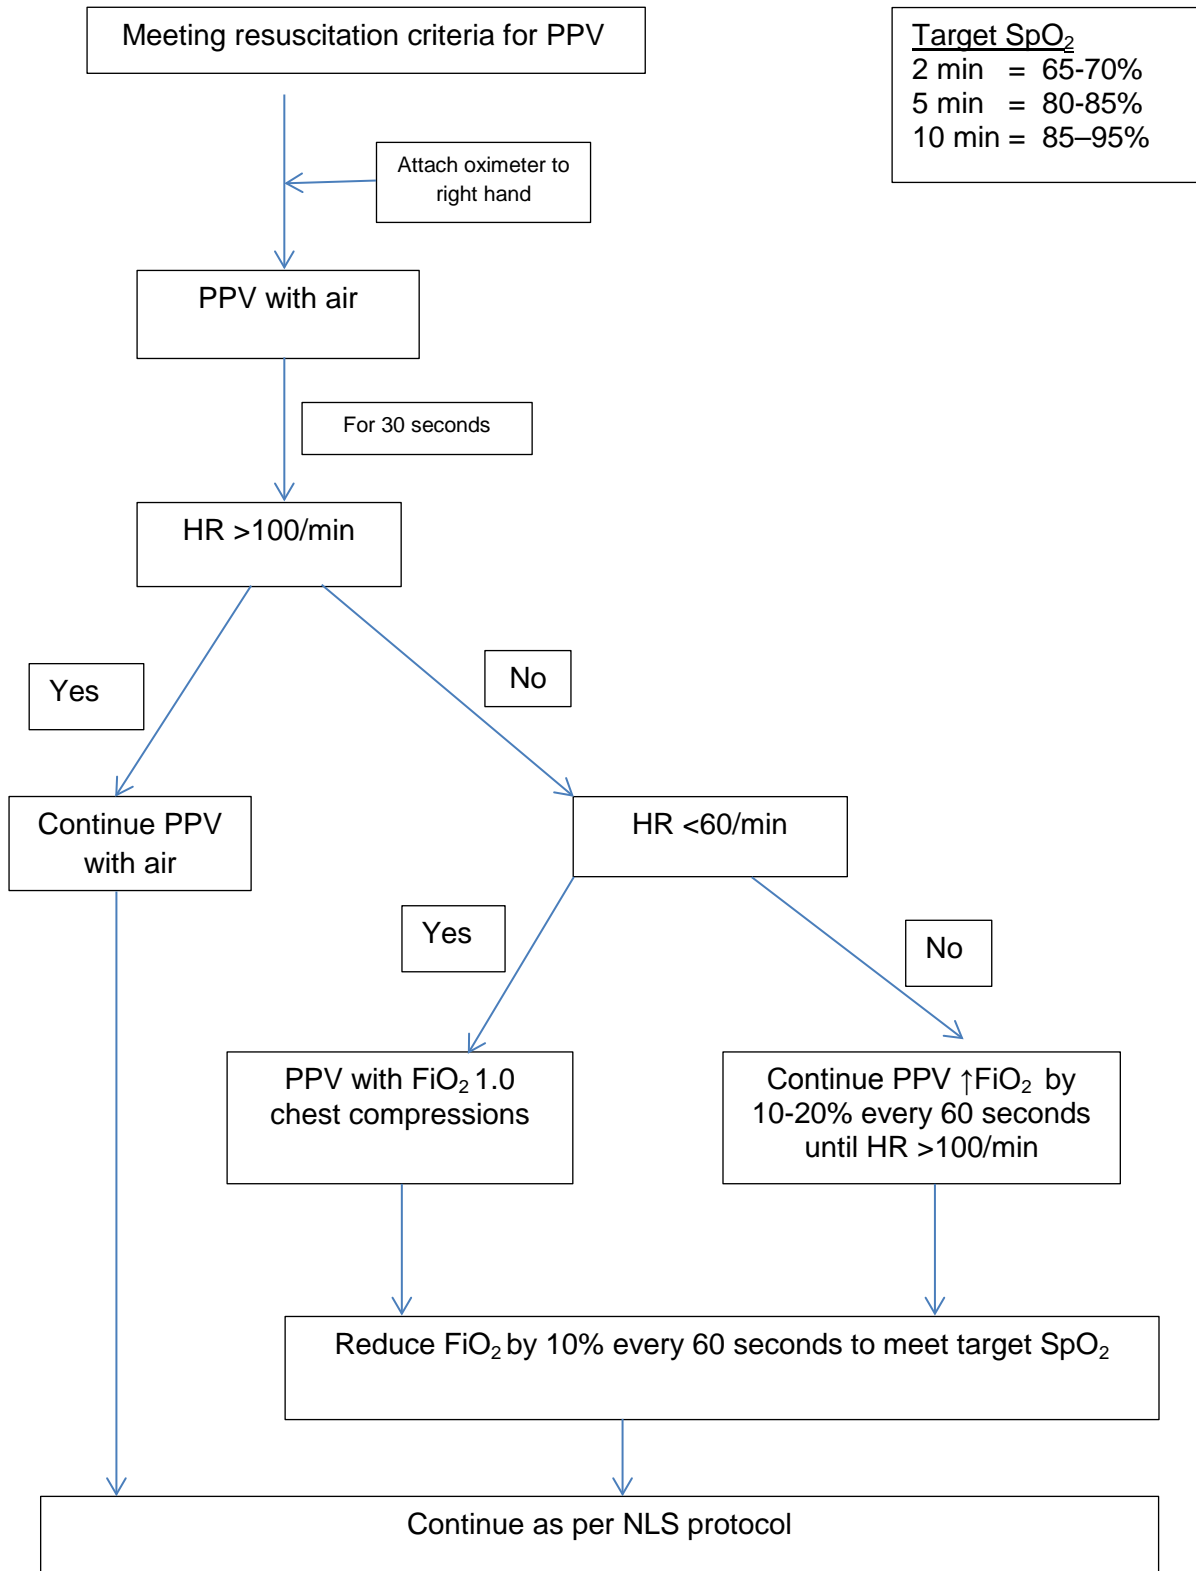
Meeting resuscitation criteria for PPV

Target $SpO_2$
2 min = 65-70%
5 min = 80-85%
10 min = 85–95%

Attach oximeter to right hand

PPV with air

For 30 seconds

HR >100/min

Yes

No

Continue PPV with air

HR <60/min

Yes

No

PPV with $FiO_2$ 1.0 chest compressions

Continue PPV ↑$FiO_2$ by 10-20% every 60 seconds until HR >100/min

Reduce $FiO_2$ by 10% every 60 seconds to meet target $SpO_2$

Continue as per NLS protocol